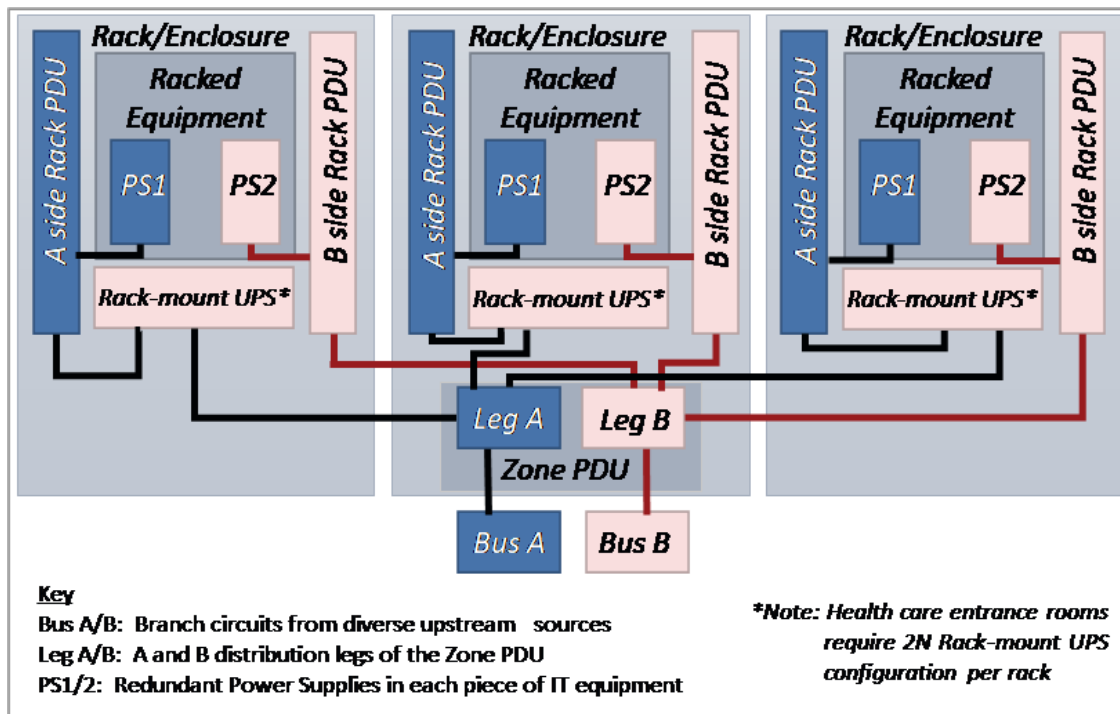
Rack/Enclosure
Racked Equipment
A side Rack PDU
PS1
PS2
B side Rack PDU
Rack-mount UPS*

Rack/Enclosure
Racked Equipment
A side Rack PDU
PS1
PS2
B side Rack PDU
Rack-mount UPS*

Rack/Enclosure
Racked Equipment
A side Rack PDU
PS1
PS2
B side Rack PDU
Rack-mount UPS*

Leg A
Leg B
Zone PDU
Bus A
Bus B

Key
Bus A/B: Branch circuits from diverse upstream sources
Leg A/B: A and B distribution legs of the Zone PDU
PS1/2: Redundant Power Supplies in each piece of IT equipment

*Note: Health care entrance rooms require 2N Rack-mount UPS configuration per rack